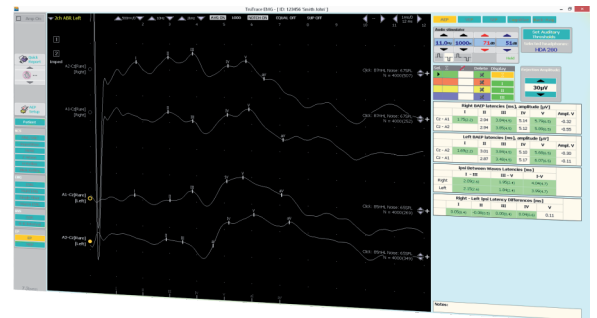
TruTrace EMG - [ID: 12345 Smith John]

2th ABR Left

1000

EQUAL OFF

DIFF OFF

A2-C(Fz)
[Right]

A1-C(Fz)
[Left]

Right BAEP latencies [ms], amplitude [µV]

| | I | II | III | IV | V | Ampl. V |
|---|---|---|---|---|---|---|
| C1 - A1 | 1.75 | 2.94 | 3.86 | 5.14 | 5.74 | -0.32 |
| C2 - A2 | | 2.94 | 3.86 | 5.12 | 5.66 | -0.38 |

Left BAEP latencies [ms], amplitude [µV]

| | I | II | III | IV | V | Ampl. V |
|---|---|---|---|---|---|---|
| C1 - A2 | 1.69 | 3.01 | 3.88 | 5.10 | 5.68 | -0.32 |
| C2 - A1 | | 2.87 | 3.48 | 5.17 | 5.77 | -0.11 |

Ipsi Between Waves Latencies [ms]

| | I - III | III - V | I - V |
|---|---|---|---|
| Right | 2.11 | 1.88 | 3.99 |
| Left | 2.19 | 1.80 | 3.99 |

Right - Left Ipsi Latency Differences [ms]

| I | III | IV | V |
|---|---|---|---|
| 0.06 | 0.02 | 0.04 | 0.11 |

30µV

Notes